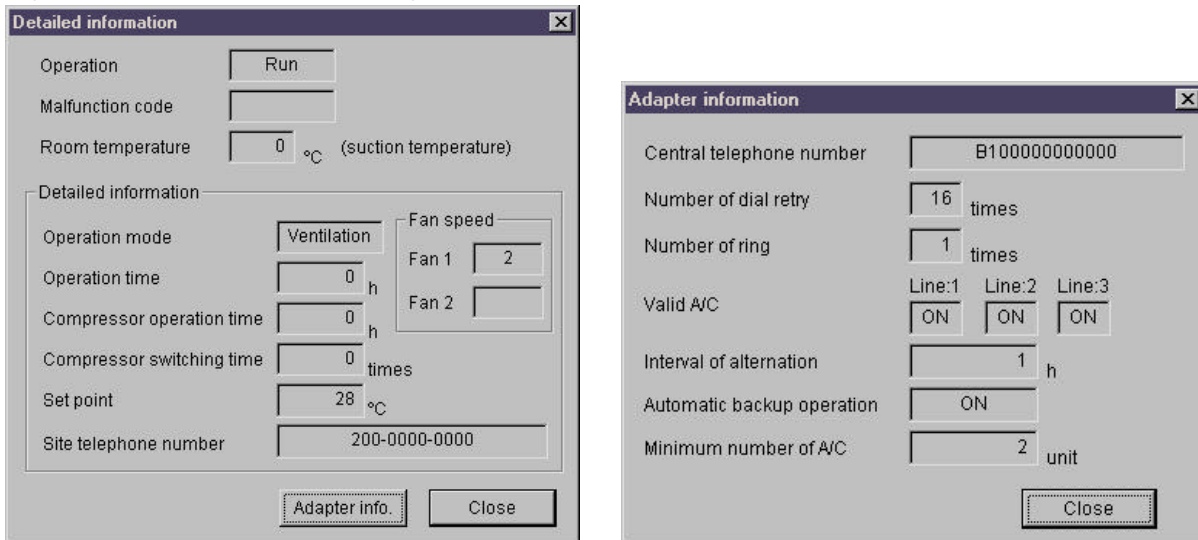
Detailed information

Operation Run

Malfunction code

Room temperature 0 °C (suction temperature)

Detailed information

Operation mode Ventilation

Fan speed

Fan 1 2

Fan 2

Operation time 0 h

Compressor operation time 0 h

Compressor switching time 0 times

Set point 28 °C

Site telephone number 200-0000-0000

Adapter info.

Close

Adapter information

Central telephone number B100000000000

Number of dial retry 16 times

Number of ring 1 times

Valid A/C Line:1 ON Line:2 ON Line:3 ON

Interval of alternation 1 h

Automatic backup operation ON

Minimum number of A/C 2 unit

Close